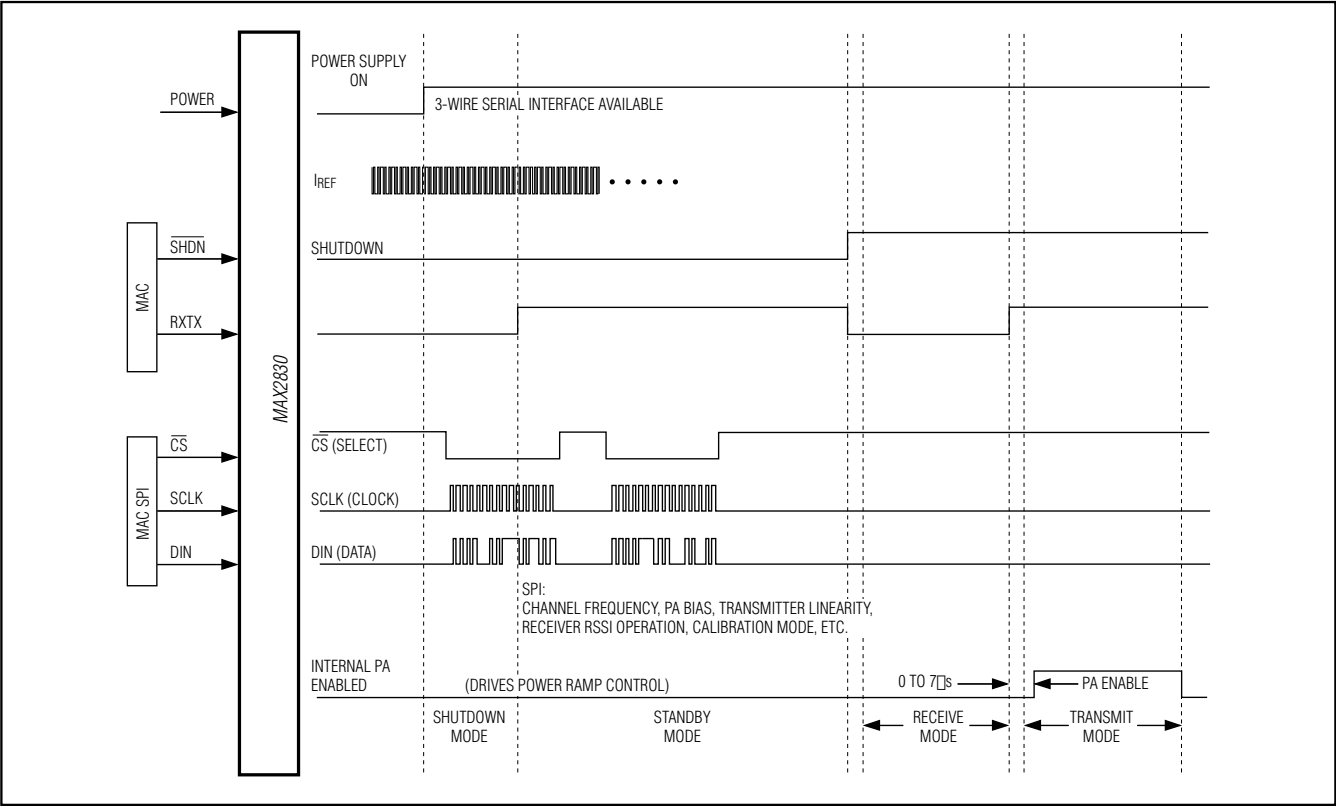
POWER

MAC

$\overline{SHDN}$

RXTX

MAC SPI

$\overline{CS}$

SCLK

DIN

MAX2830

POWER SUPPLY ON

3-WIRE SERIAL INTERFACE AVAILABLE

$I_{REF}$

SHUTDOWN

$\overline{CS}$ (SELECT)

SCLK (CLOCK)

DIN (DATA)

SPI:
CHANNEL FREQUENCY, PA BIAS, TRANSMITTER LINEARITY, RECEIVER RSSI OPERATION, CALIBRATION MODE, ETC.

INTERNAL PA ENABLED

(DRIVES POWER RAMP CONTROL)

0 TO 7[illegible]s

PA ENABLE

SHUTDOWN MODE

STANDBY MODE

RECEIVE MODE

TRANSMIT MODE